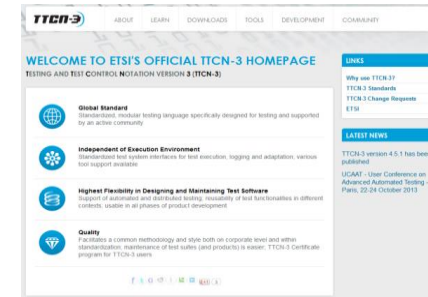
TTCN-3

ABOUT LEARN DOWNLOADS TOOLS DEVELOPMENT COMMUNITY

WELCOME TO ETSI'S OFFICIAL TTCN-3 HOMEPAGE

TESTING AND TEST CONTROL NOTATION VERSION 3 (TTCN-3)

Global Standard
Standardized, modular testing language specifically designed for testing and supported by an active community

Independent of Execution Environment
Standardized test system interfaces for test execution, logging and adaptation, various tool support available

Highest Flexibility in Designing and Maintaining Test Software
Support of automated and distributed testing, reusability of test functionalities in different contexts, usable in all phases of product development

Quality
Facilitates a common methodology and style both on corporate level and within standardization, maintenance of test suites (and products) is easier, TTCN-3 Certificate program for TTCN-3 users

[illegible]

LINKS

Why use TTCN-3?

TTCN-3 Standards

TTCN-3 Change Requests

ETSI

LATEST NEWS

TTCN-3 version 4.5.1 has bee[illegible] published

UCAAT - User Conference on Advanced Automated Testing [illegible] Paris, 22-24 October 2013